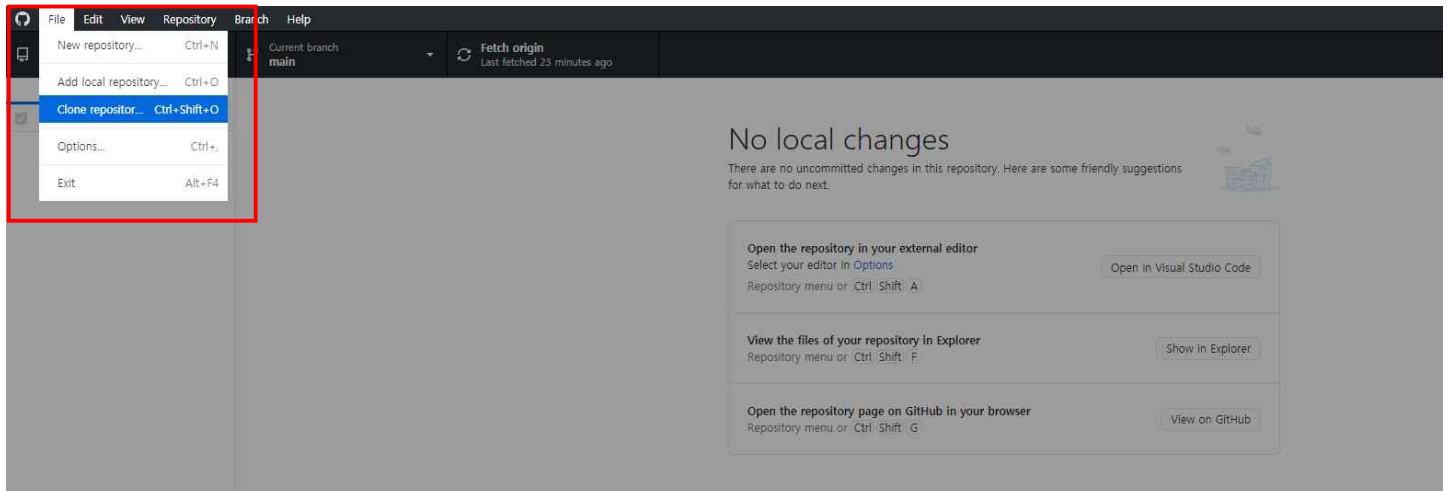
File Edit View Repository Branch Help

New repository... Ctrl+N
Add local repository... Ctrl+O
Clone repositor... Ctrl+Shift+O
Options... Ctrl+,
Exit Alt+F4

Current branch
main

Fetch origin
Last fetched 23 minutes ago

No local changes

There are no uncommitted changes in this repository. Here are some friendly suggestions for what to do next.

Open the repository in your external editor
Select your editor in Options
Repository menu or Ctrl Shift A
Open in Visual Studio Code

View the files of your repository in Explorer
Repository menu or Ctrl Shift F
Show in Explorer

Open the repository page on GitHub in your browser
Repository menu or Ctrl Shift G
View on GitHub